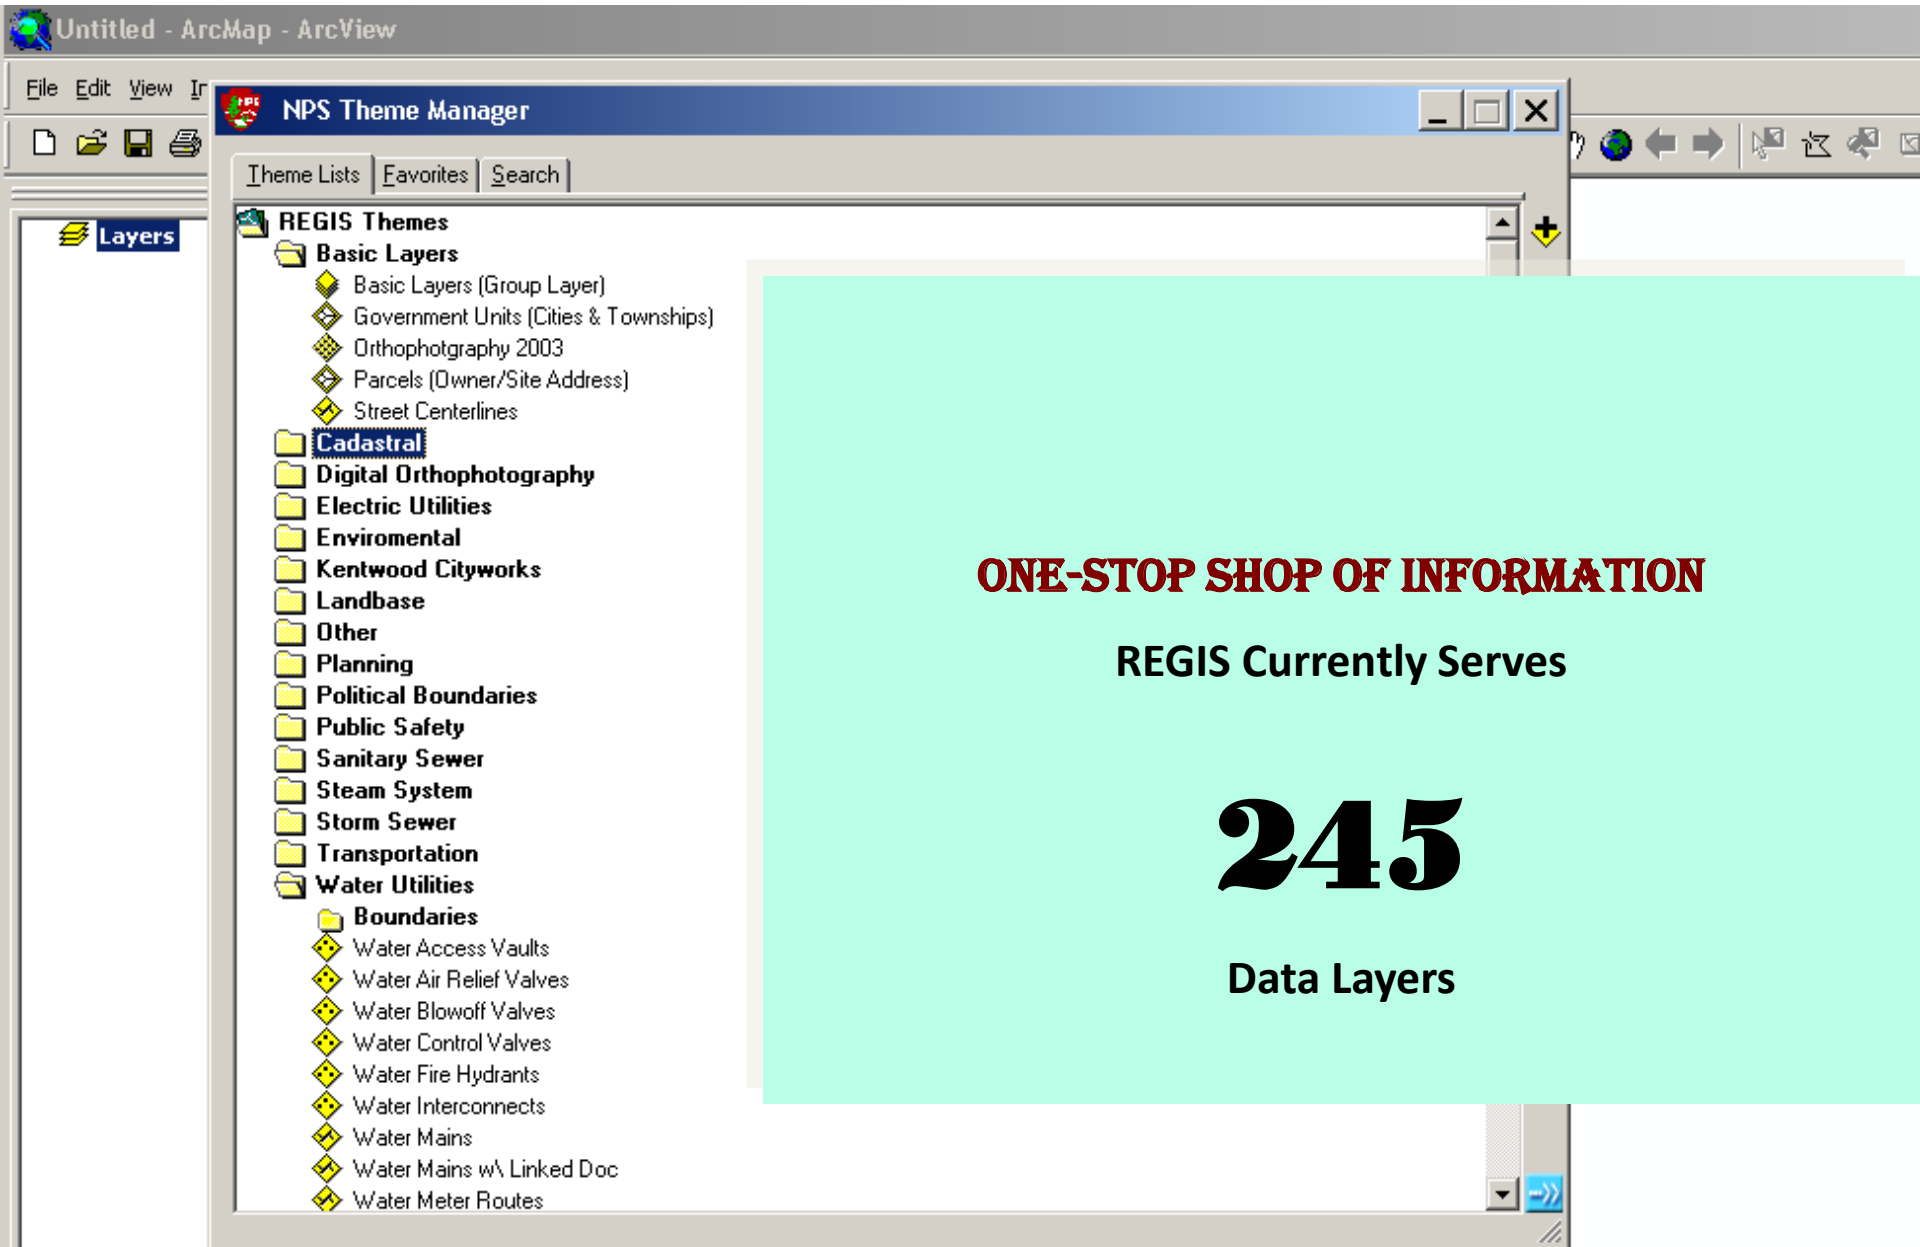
Untitled - ArcMap - ArcView

File Edit View Ir

Layers

NPS Theme Manager

Theme Lists Favorites Search

REGIS Themes
Basic Layers
Basic Layers (Group Layer)
Government Units (Cities & Townships)
Orthophotography 2003
Parcels (Owner/Site Address)
Street Centerlines
Cadastral
Digital Orthophotography
Electric Utilities
Enviromental
Kentwood Cityworks
Landbase
Other
Planning
Political Boundaries
Public Safety
Sanitary Sewer
Steam System
Storm Sewer
Transportation
Water Utilities
Boundaries
Water Access Vaults
Water Air Relief Valves
Water Blowoff Valves
Water Control Valves
Water Fire Hydrants
Water Interconnects
Water Mains
Water Mains w\ Linked Doc
Water Meter Routes

ONE-STOP SHOP OF INFORMATION

REGIS Currently Serves

245

Data Layers